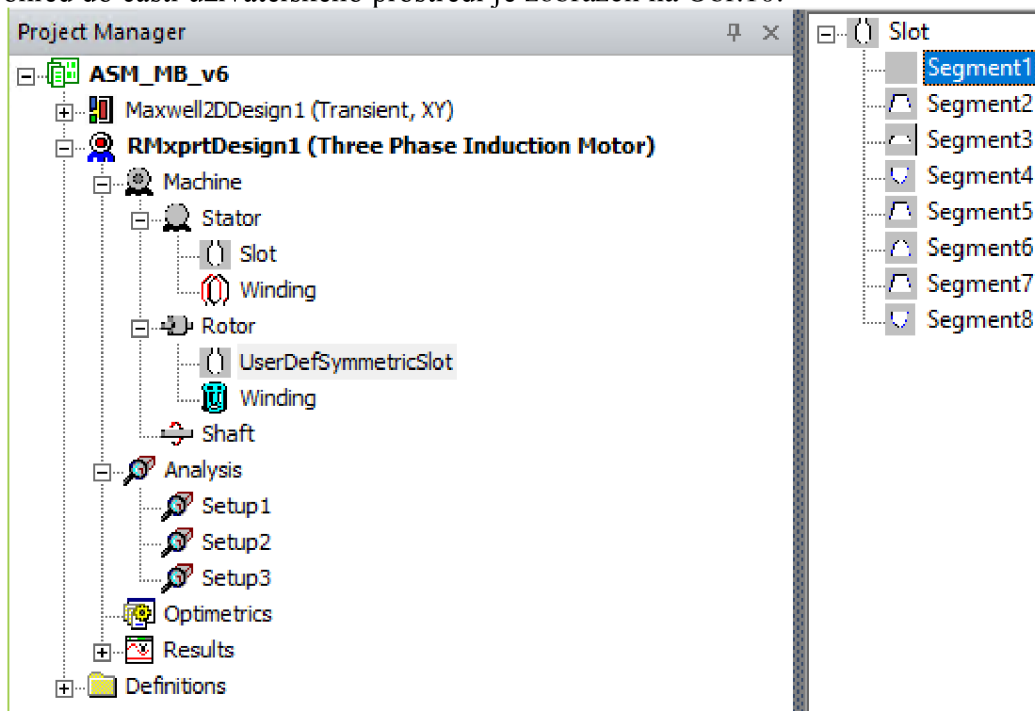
Project Manager

ASM_MB_v6
Maxwell2DDesign1 (Transient, XY)
RMxprtDesign1 (Three Phase Induction Motor)
Machine
Stator
Slot
Winding
Rotor
UserDefSymmetricSlot
Winding
Shaft
Analysis
Setup1
Setup2
Setup3
Optimetrics
Results
Definitions

Slot
Segment1
Segment2
Segment3
Segment4
Segment5
Segment6
Segment7
Segment8